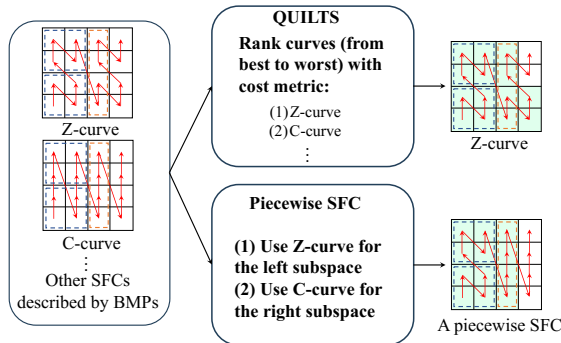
Z-curve

C-curve

⋮

Other SFCs described by BMPs

QUILTS

Rank curves (from best to worst) with cost metric:

(1) Z-curve

(2) C-curve

⋮

Z-curve

Piecewise SFC

(1) Use Z-curve for the left subspace

(2) Use C-curve for the right subspace

A piecewise SFC